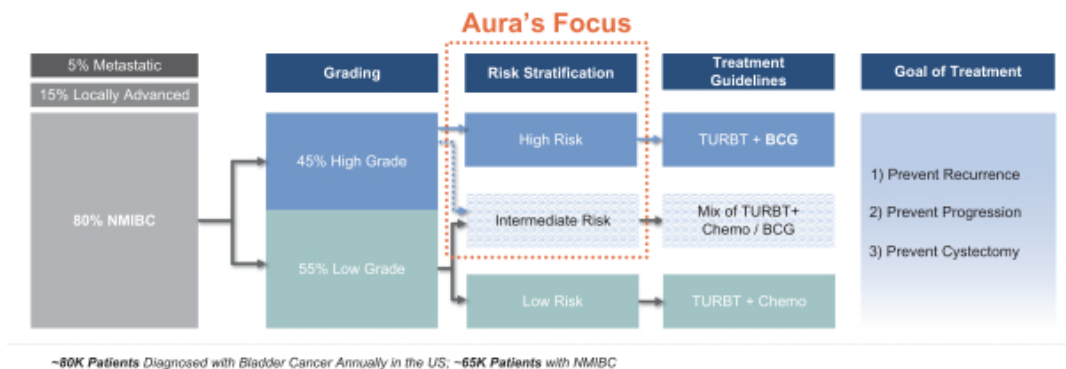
Aura's Focus

5% Metastatic

15% Locally Advanced

80% NMIBC

Grading

45% High Grade

55% Low Grade

Risk Stratification

High Risk

Intermediate Risk

Low Risk

Treatment Guidelines

TURBT + BCG

Mix of TURBT+ Chemo / BCG

TURBT + Chemo

Goal of Treatment

1) Prevent Recurrence

2) Prevent Progression

3) Prevent Cystectomy

~80K Patients Diagnosed with Bladder Cancer Annually in the US; ~65K Patients with NMIBC